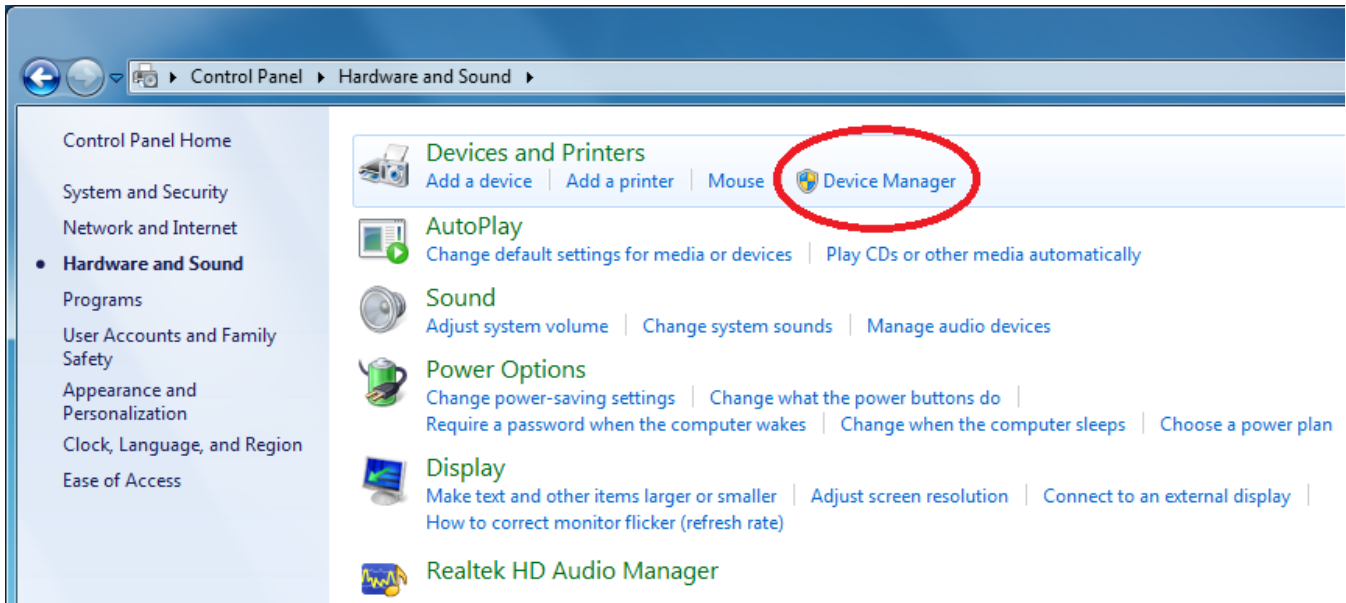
Control Panel ▸ Hardware and Sound ▸

Control Panel Home

System and Security

Network and Internet

Hardware and Sound

Programs

User Accounts and Family Safety

Appearance and Personalization

Clock, Language, and Region

Ease of Access

Devices and Printers
Add a device | Add a printer | Mouse | Device Manager

AutoPlay
Change default settings for media or devices | Play CDs or other media automatically

Sound
Adjust system volume | Change system sounds | Manage audio devices

Power Options
Change power-saving settings | Change what the power buttons do | Require a password when the computer wakes | Change when the computer sleeps | Choose a power plan

Display
Make text and other items larger or smaller | Adjust screen resolution | Connect to an external display | How to correct monitor flicker (refresh rate)

Realtek HD Audio Manager